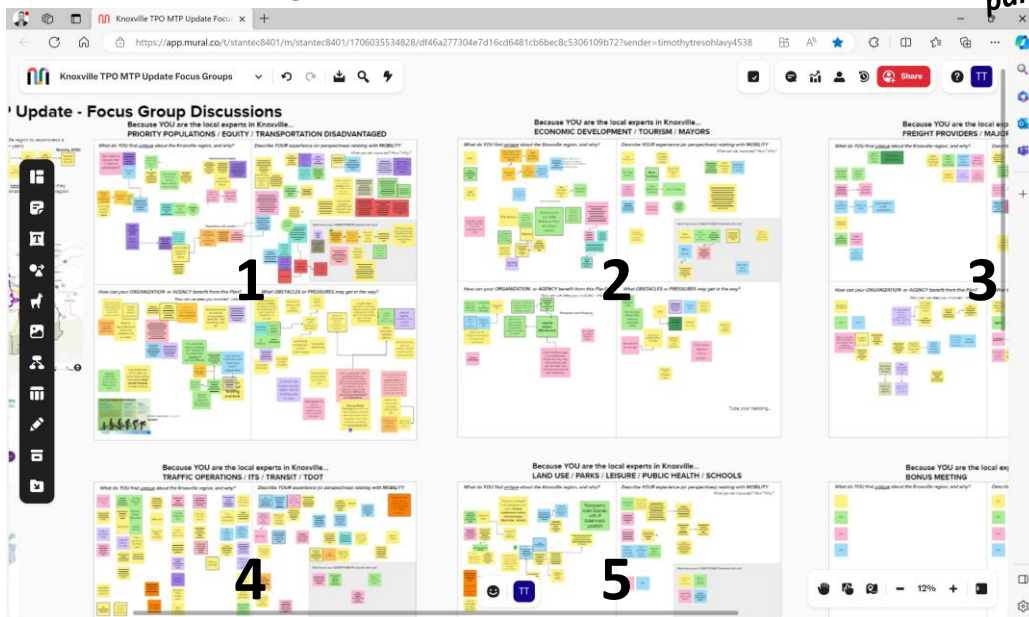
Knoxville TPO MTP Update Focus ×

https://app.mural.co/t/stantec8401/m/stantec8401/1706035534828/df46a277304e7d16cd6481cb6bec8c5306109b72?sender=timothytresohlavy4538

Knoxville TPO MTP Update Focus Groups

Share

TT

P Update - Focus Group Discussions

Because YOU are the local experts in Knoxville...
PRIORITY POPULATIONS / EQUITY / TRANSPORTATION DISADVANTAGED

What do YOU find unique about the Knoxville region, and why?

Describe YOUR experience (or perspectives) relating with MOBILITY

How can your ORGANIZATION or AGENCY benefit from this Plan?

What OBSTACLES or PRESSURES may get in the way?

1

Because YOU are the local experts in Knoxville...
ECONOMIC DEVELOPMENT / TOURISM / MAYORS

What do YOU find unique about the Knoxville region, and why?

Describe YOUR experience (or perspectives) relating with MOBILITY

How can your ORGANIZATION or AGENCY benefit from this Plan?

What OBSTACLES or PRESSURES may get in the way?

Type your heading...

2

Because YOU are the local experts in Knoxville...
FREIGHT PROVIDERS / MAJOR

What do YOU find unique about the Knoxville region, and why?

How can your ORGANIZATION or AGENCY benefit from this Plan?

3

Because YOU are the local experts in Knoxville...
TRAFFIC OPERATIONS / ITS / TRANSIT / TDOT

What do YOU find unique about the Knoxville region, and why?

Describe YOUR experience (or perspectives) relating with MOBILITY

4

Because YOU are the local experts in Knoxville...
LAND USE / PARKS / LEISURE / PUBLIC HEALTH / SCHOOLS

What do YOU find unique about the Knoxville region, and why?

Describe YOUR experience (or perspectives) relating with MOBILITY

5

Because YOU are the local exp
BONUS MEETING

What do YOU find unique about the Knoxville region, and why?

TT

12%